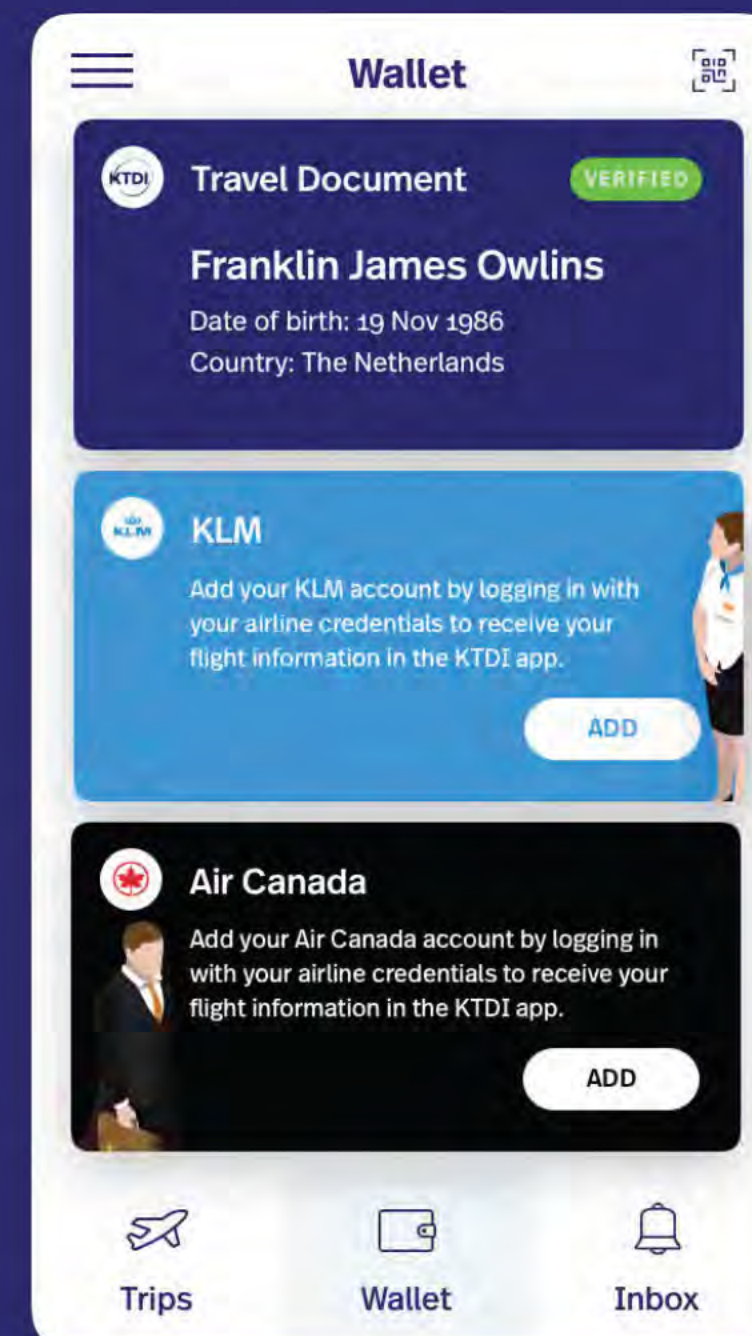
Wallet

KTDI Travel Document VERIFIED

Franklin James Owlins

Date of birth: 19 Nov 1986

Country: The Netherlands

KLM

KLM

Add your KLM account by logging in with your airline credentials to receive your flight information in the KTDI app.

ADD

Air Canada

Add your Air Canada account by logging in with your airline credentials to receive your flight information in the KTDI app.

ADD

Trips Wallet Inbox